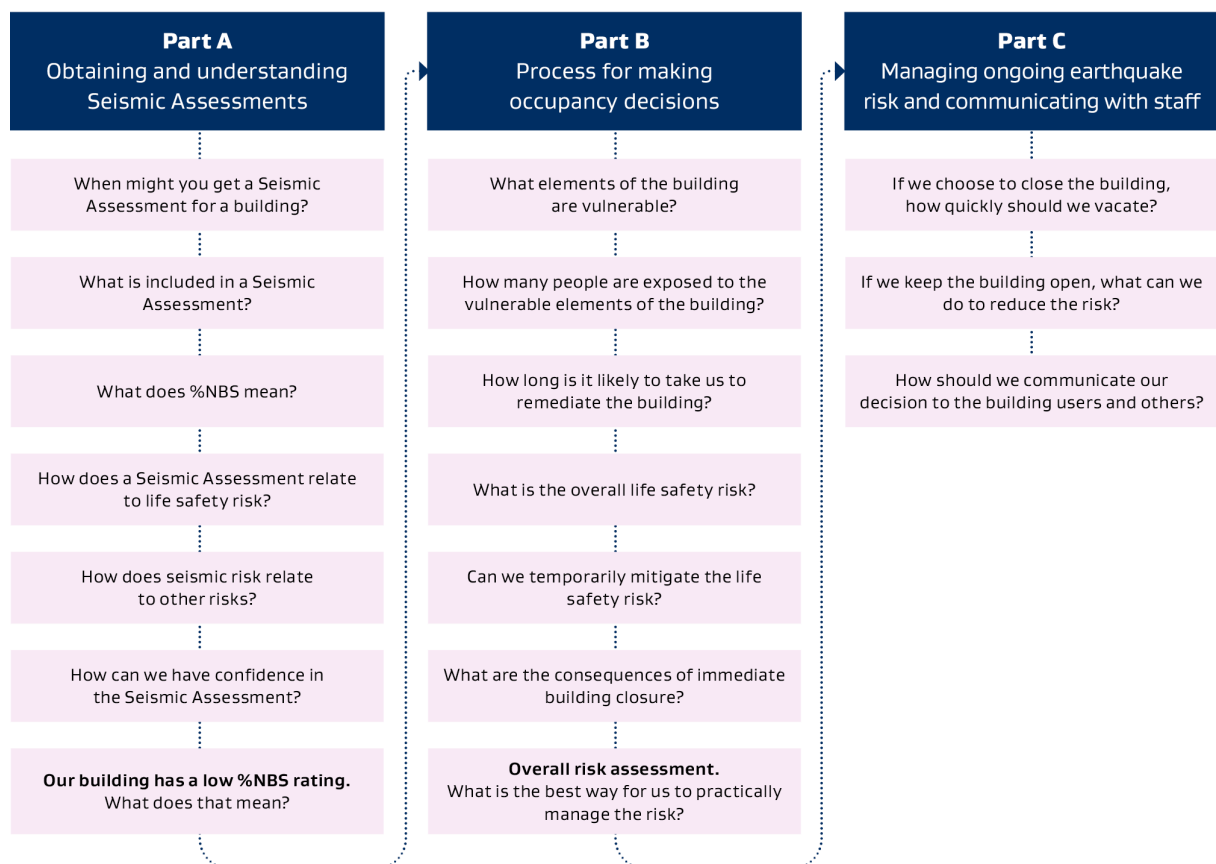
**Part A**
Obtaining and understanding Seismic Assessments

When might you get a Seismic Assessment for a building?

What is included in a Seismic Assessment?

What does %NBS mean?

How does a Seismic Assessment relate to life safety risk?

How does seismic risk relate to other risks?

How can we have confidence in the Seismic Assessment?

**Our building has a low %NBS rating.**
What does that mean?

**Part B**
Process for making occupancy decisions

What elements of the building are vulnerable?

How many people are exposed to the vulnerable elements of the building?

How long is it likely to take us to remediate the building?

What is the overall life safety risk?

Can we temporarily mitigate the life safety risk?

What are the consequences of immediate building closure?

**Overall risk assessment.**
What is the best way for us to practically manage the risk?

**Part C**
Managing ongoing earthquake risk and communicating with staff

If we choose to close the building, how quickly should we vacate?

If we keep the building open, what can we do to reduce the risk?

How should we communicate our decision to the building users and others?